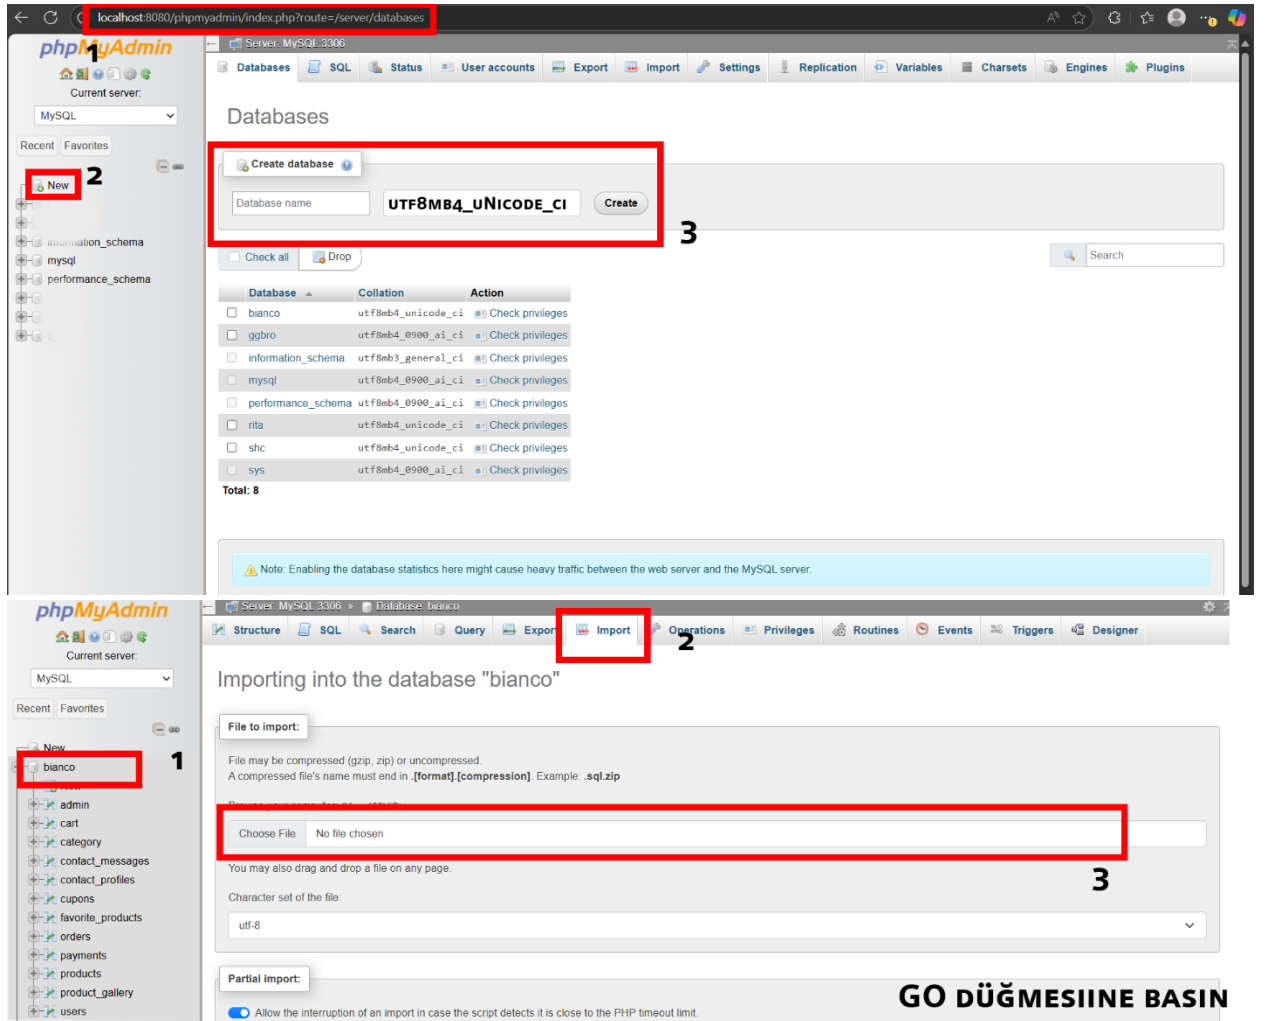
localhost:8080/phpmyadmin/index.php?route=/server/databases

phpMyAdmin 1

Current server:

MySQL

Recent Favorites

New 2

information_schema
mysql
performance_schema

Server: MySQL:3306

Databases SQL Status User accounts Export Import Settings Replication Variables Charsets Engines Plugins

Databases

Create database

Database name UTF8MB4_UNICODE_CI Create

3

Check all Drop

Search

| Database | Collation | Action |
|---|---|---|
| bianco | utf8mb4_unicode_ci | Check privileges |
| ggbro | utf8mb4_0900_ai_ci | Check privileges |
| information_schema | utf8mb3_general_ci | Check privileges |
| mysql | utf8mb4_0900_ai_ci | Check privileges |
| performance_schema | utf8mb4_0900_ai_ci | Check privileges |
| rita | utf8mb4_unicode_ci | Check privileges |
| shc | utf8mb4_unicode_ci | Check privileges |
| sys | utf8mb4_0900_ai_ci | Check privileges |

Total: 8

Note: Enabling the database statistics here might cause heavy traffic between the web server and the MySQL server.

phpMyAdmin

Current server:

MySQL

Recent Favorites

New

bianco 1

admin
cart
category
contact_messages
contact_profiles
cupons
favorite_products
orders
payments
products
product_gallery
users

Server: MySQL:3306 » Database: bianco

Structure SQL Search Query Export Import Operations Privileges Routines Events Triggers Designer

2

Importing into the database "bianco"

File to import:

File may be compressed (gzip, zip) or uncompressed.
A compressed file's name must end in .[format].[compression]. Example: .sql.zip

Choose File No file chosen

You may also drag and drop a file on any page.

3

Character set of the file:

utf-8

Partial import:

Allow the interruption of an import in case the script detects it is close to the PHP timeout limit.

GO DÜĞMESIINE BASIN